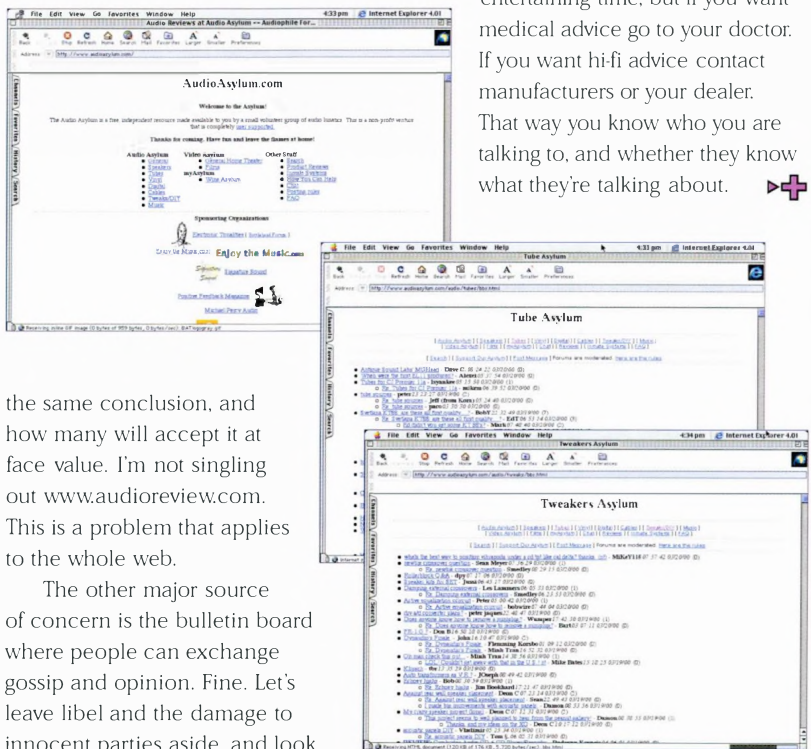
entertaining time, but if you want medical advice go to your doctor. If you want hi-fi advice contact manufacturers or your dealer. That way you know who you are talking to, and whether they know what they're talking about.

File Edit View Go Favorites Window 4:33 pm Internet Explorer 4.01

Audio Reviews at Audio Asylum -- Audiophile For...

Back Stop Refresh Home Search Mail Favorites Larger Smaller Preferences

Address http://www.audioasylum.com/

AudioAsylum.com

Welcome to the Asylum!

Thanks for coming. Have fun and leave the fingers at home!

Audio Asylum Video asylum Other Stuff

myAsylum

Sponsoring Organizations

Enjoy the Music.com

File Edit View Go Favorites Window Help 4:33 pm Internet Explorer 4.01

Tube Asylum

Back Stop Refresh Home Search Mail Favorites Larger Smaller Preferences

Address http://www.audioasylum.com/audio/tubes/bbs.html

Tube Asylum

the same conclusion, and how many will accept it at face value. I'm not singling out www.audioreview.com. This is a problem that applies to the whole web.

The other major source of concern is the bulletin board where people can exchange gossip and opinion. Fine. Let's leave libel and the damage to innocent parties aside, and look

File Edit View Go Favorites Window Help 4:34 pm Internet Explorer 4.01

Tweakers Asylum

Back Stop Refresh Home Search Mail Favorites Larger Smaller Preferences

Address http://www.audioasylum.com/audio/tweaks/bbs.html

Tweakers Asylum